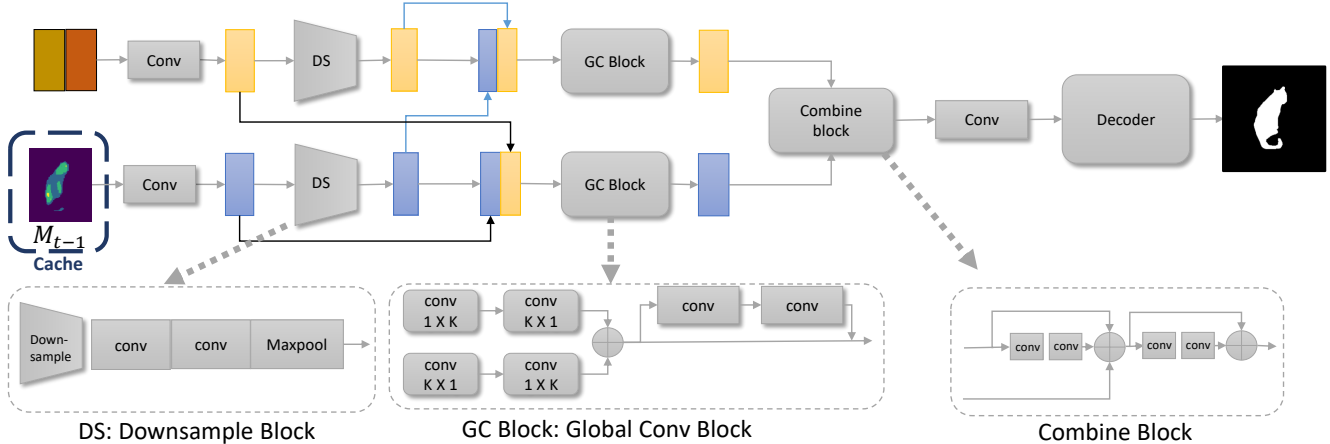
Conv

DS

GC Block

Combine block

Conv

Decoder

Conv

DS

GC Block

$M_{t-1}$

Cache

Down-sample

conv

conv

Maxpool

DS: Downsample Block

conv 1 X K

conv K X 1

conv K X 1

conv 1 X K

conv

conv

GC Block: Global Conv Block

conv

conv

conv

conv

Combine Block